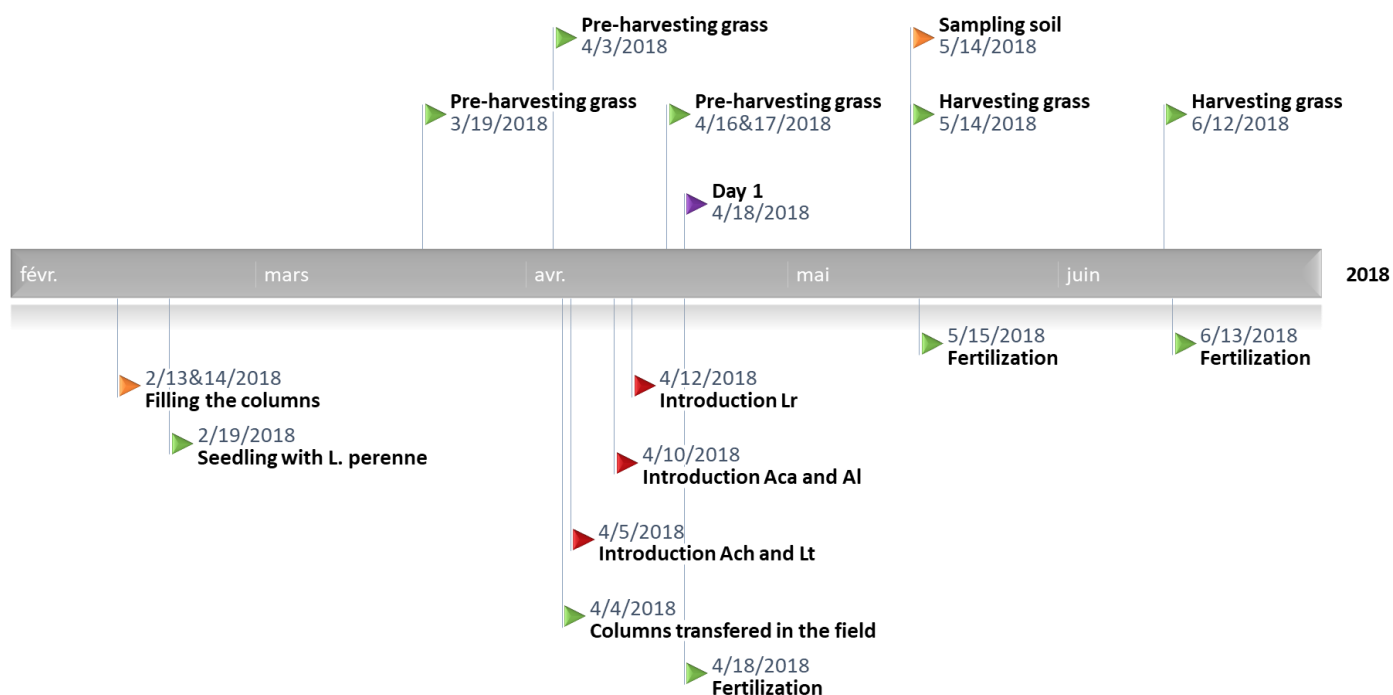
Pre-harvesting grass
4/3/2018

Sampling soil
5/14/2018

Pre-harvesting grass
3/19/2018

Pre-harvesting grass
4/16&17/2018

Harvesting grass
5/14/2018

Harvesting grass
6/12/2018

Day 1
4/18/2018

févr. mars avr. mai juin 2018

5/15/2018
Fertilization

6/13/2018
Fertilization

2/13&14/2018
Filling the columns

4/12/2018
Introduction Lr

2/19/2018
Seedling with L. perenne

4/10/2018
Introduction Aca and Al

4/5/2018
Introduction Ach and Lt

4/4/2018
Columns transfered in the field

4/18/2018
Fertilization